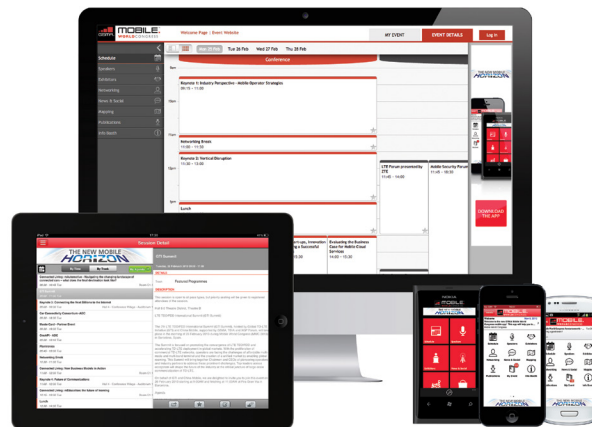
GSMA MOBILE WORLD CONGRESS

Welcome Page : Event Website

MY EVENT

EVENT DETAILS

Log In

Schedule

Speakers

Exhibitors

Networking

News & Social

Mapping

Publications

Info Booth

Mon 25 Feb

Tue 26 Feb

Wed 27 Feb

Thu 28 Feb

Conference

9am

Keynote 1: Industry Perspective - Mobile Operator Strategies

09:15 – 11:00

10am

11am

Networking Break

11:00 – 11:30

Keynote 2: Vertical Disruption

11:30 – 13:00

12pm

1pm

LTE Forum presented by ZTE

11:45 – 16:00

Mobile Security Forum

11:45 – 16:00

Lunch

Evaluating the Business Case for Mobile Cloud Services

DOWNLOAD THE APP

THE NEW MOBILE HORIZON

Session Detail

THE NEW MOBILE HORIZON

DESCRIPTION

DETAILS